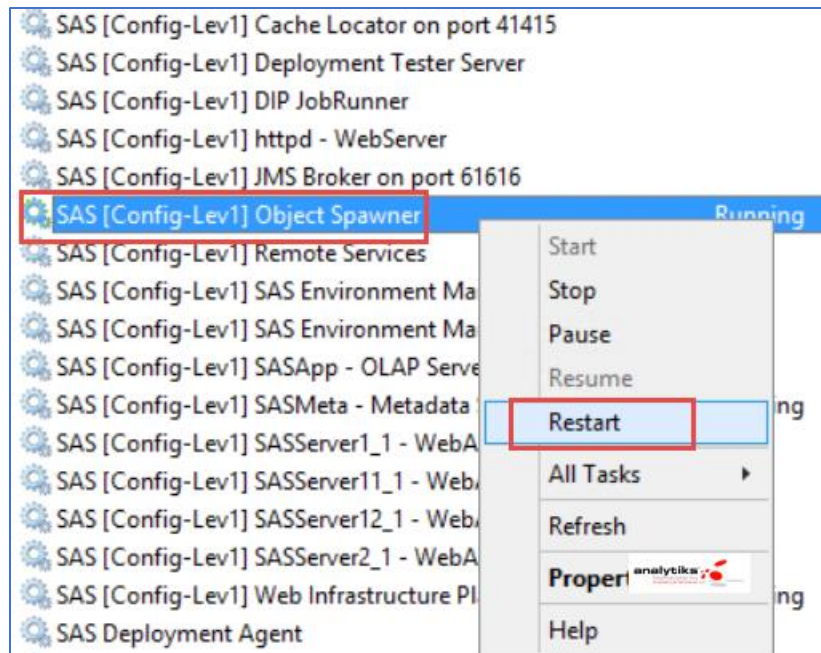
SAS [Config-Lev1] Cache Locator on port 41415
SAS [Config-Lev1] Deployment Tester Server
SAS [Config-Lev1] DIP JobRunner
SAS [Config-Lev1] httpd - WebServer
SAS [Config-Lev1] JMS Broker on port 61616
SAS [Config-Lev1] Object Spawner
Running
SAS [Config-Lev1] Remote Services
SAS [Config-Lev1] SAS Environment Ma
SAS [Config-Lev1] SAS Environment Ma
SAS [Config-Lev1] SASApp - OLAP Serve
SAS [Config-Lev1] SASMeta - Metadata
ing
SAS [Config-Lev1] SASServer1_1 - WebA
SAS [Config-Lev1] SASServer11_1 - Web
SAS [Config-Lev1] SASServer12_1 - WebA
SAS [Config-Lev1] SASServer2_1 - WebA
SAS [Config-Lev1] Web Infrastructure Pl
ing
SAS Deployment Agent

Start
Stop
Pause
Resume
Restart
All Tasks
Refresh
Propert
analytiks
Help